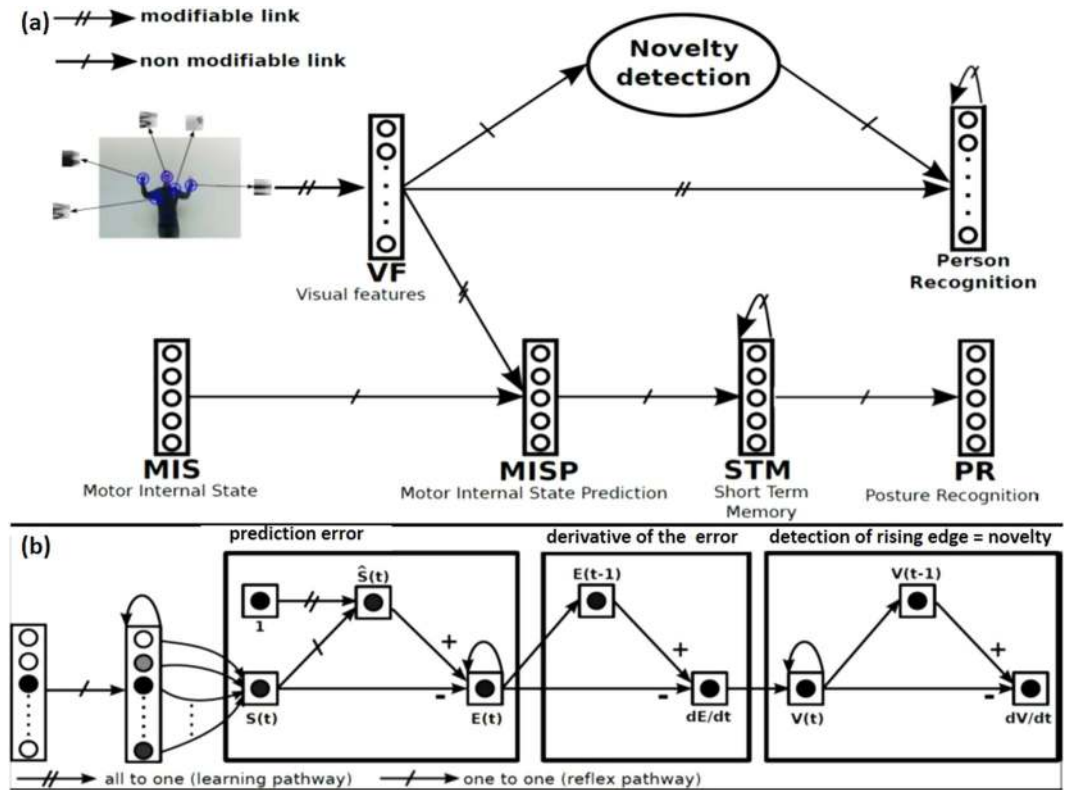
(a) modifiable link

non modifiable link

Novelty detection

VF
Visual features

Person Recognition

MIS
Motor Internal State

MISP
Motor Internal State Prediction

STM
Short Term Memory

PR
Posture Recognition

(b)

prediction error

derivative of the error

detection of rising edge = novelty

1

$\hat{S}(t)$

S(t)

+

-

E(t)

E(t-1)

+

-

dE/dt

V(t-1)

+

-

V(t)

dV/dt

all to one (learning pathway)

one to one (reflex pathway)